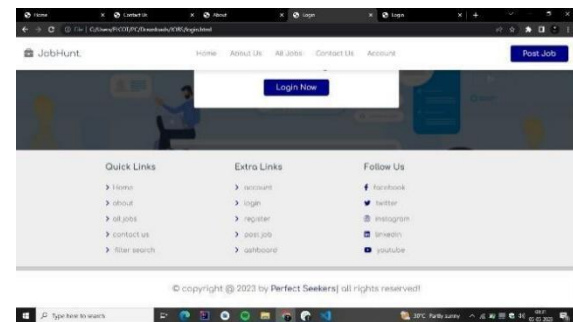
Home × Contact Us × About × Login × Login ×

File | C:/Users/PCOLPC/Downloads/JOB/login.html

JobHunt.

Home About Us All Jobs Contact Us Account

Post Job

Login Now

Quick Links

home

about

all jobs

contact us

filter search

Extra Links

account

login

register

post job

dashboard

Follow Us

facebook

twitter

instagram

linkedin

youtube

© copyright @ 2023 by Perfect Seekers| all rights reserved!

Type here to search

30°C Partly sunny

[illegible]